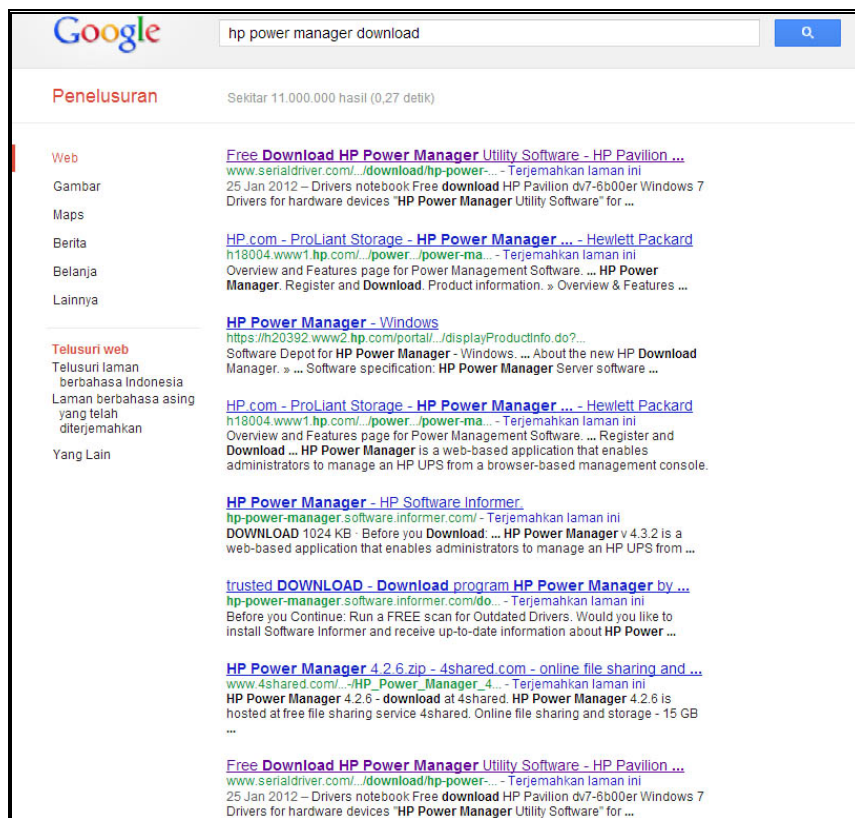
Google

hp power manager download

Penelusuran

Sekitar 11.000.000 hasil (0,27 detik)

Web
Gambar
Maps
Berita
Belanja
Lainnya

Telusuri web
Telusuri laman berbahasa Indonesia
Laman berbahasa asing yang telah diterjemahkan

Yang Lain

Free Download HP Power Manager Utility Software - HP Pavilion ...
www.serialdriver.com/.../download/hp-power-... - Terjemahkan laman ini
25 Jan 2012 – Drivers notebook Free download HP Pavilion dv7-6b00er Windows 7 Drivers for hardware devices "HP Power Manager Utility Software" for ...

HP.com - ProLiant Storage - HP Power Manager ... - Hewlett Packard
h18004.www1.hp.com/.../power.../power-ma... - Terjemahkan laman ini
Overview and Features page for Power Management Software. ... HP Power Manager. Register and Download. Product information. » Overview & Features ...

HP Power Manager - Windows
https://h20392.www2.hp.com/portal/.../displayProductInfo.do?...
Software Depot for HP Power Manager - Windows. ... About the new HP Download Manager. » ... Software specification: HP Power Manager Server software ...

HP.com - ProLiant Storage - HP Power Manager ... - Hewlett Packard
h18004.www1.hp.com/.../power.../power-ma... - Terjemahkan laman ini
Overview and Features page for Power Management Software. ... Register and Download ... HP Power Manager is a web-based application that enables administrators to manage an HP UPS from a browser-based management console.

HP Power Manager - HP Software Informer.
hp-power-manager.software.informer.com/ - Terjemahkan laman ini
DOWNLOAD 1024 KB · Before you Download: ... HP Power Manager v 4.3.2 is a web-based application that enables administrators to manage an HP UPS from ...

trusted DOWNLOAD - Download program HP Power Manager by ...
hp-power-manager.software.informer.com/do... - Terjemahkan laman ini
Before you Continue: Run a FREE scan for Outdated Drivers. Would you like to install Software Informer and receive up-to-date information about HP Power ...

HP Power Manager 4.2.6.zip - 4shared.com - online file sharing and ...
www.4shared.com/...-/HP_Power_Manager_4... - Terjemahkan laman ini
HP Power Manager 4.2.6 - download at 4shared. HP Power Manager 4.2.6 is hosted at free file sharing service 4shared. Online file sharing and storage - 15 GB ...

Free Download HP Power Manager Utility Software - HP Pavilion ...
www.serialdriver.com/.../download/hp-power-... - Terjemahkan laman ini
25 Jan 2012 – Drivers notebook Free download HP Pavilion dv7-6b00er Windows 7 Drivers for hardware devices "HP Power Manager Utility Software" for ...